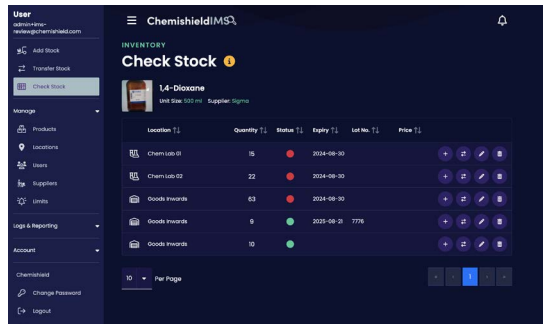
User
admin+ims-review@chemishield.com

Add Stock
Transfer Stock
Check Stock

Manage
Products
Locations
Users
Suppliers
Limits

Logs & Reporting

Account

Chemishield
Change Password
Logout

ChemishieldIMS

INVENTORY
Check Stock

1,4-Dioxane
Unit Size: 500 ml Supplier: Sigma

| Location | Quantity | Status | Expiry | Lot No. | Price |
|---|---|---|---|---|---|
| Chem Lab 01 | 15 | | 2024-08-30 | | |
| Chem Lab 02 | 22 | | 2024-08-30 | | |
| Goods Inwards | 63 | | 2024-08-30 | | |
| Goods Inwards | 9 | | 2025-08-21 | 7776 | |
| Goods Inwards | 10 | | | | |

10 Per Page

1